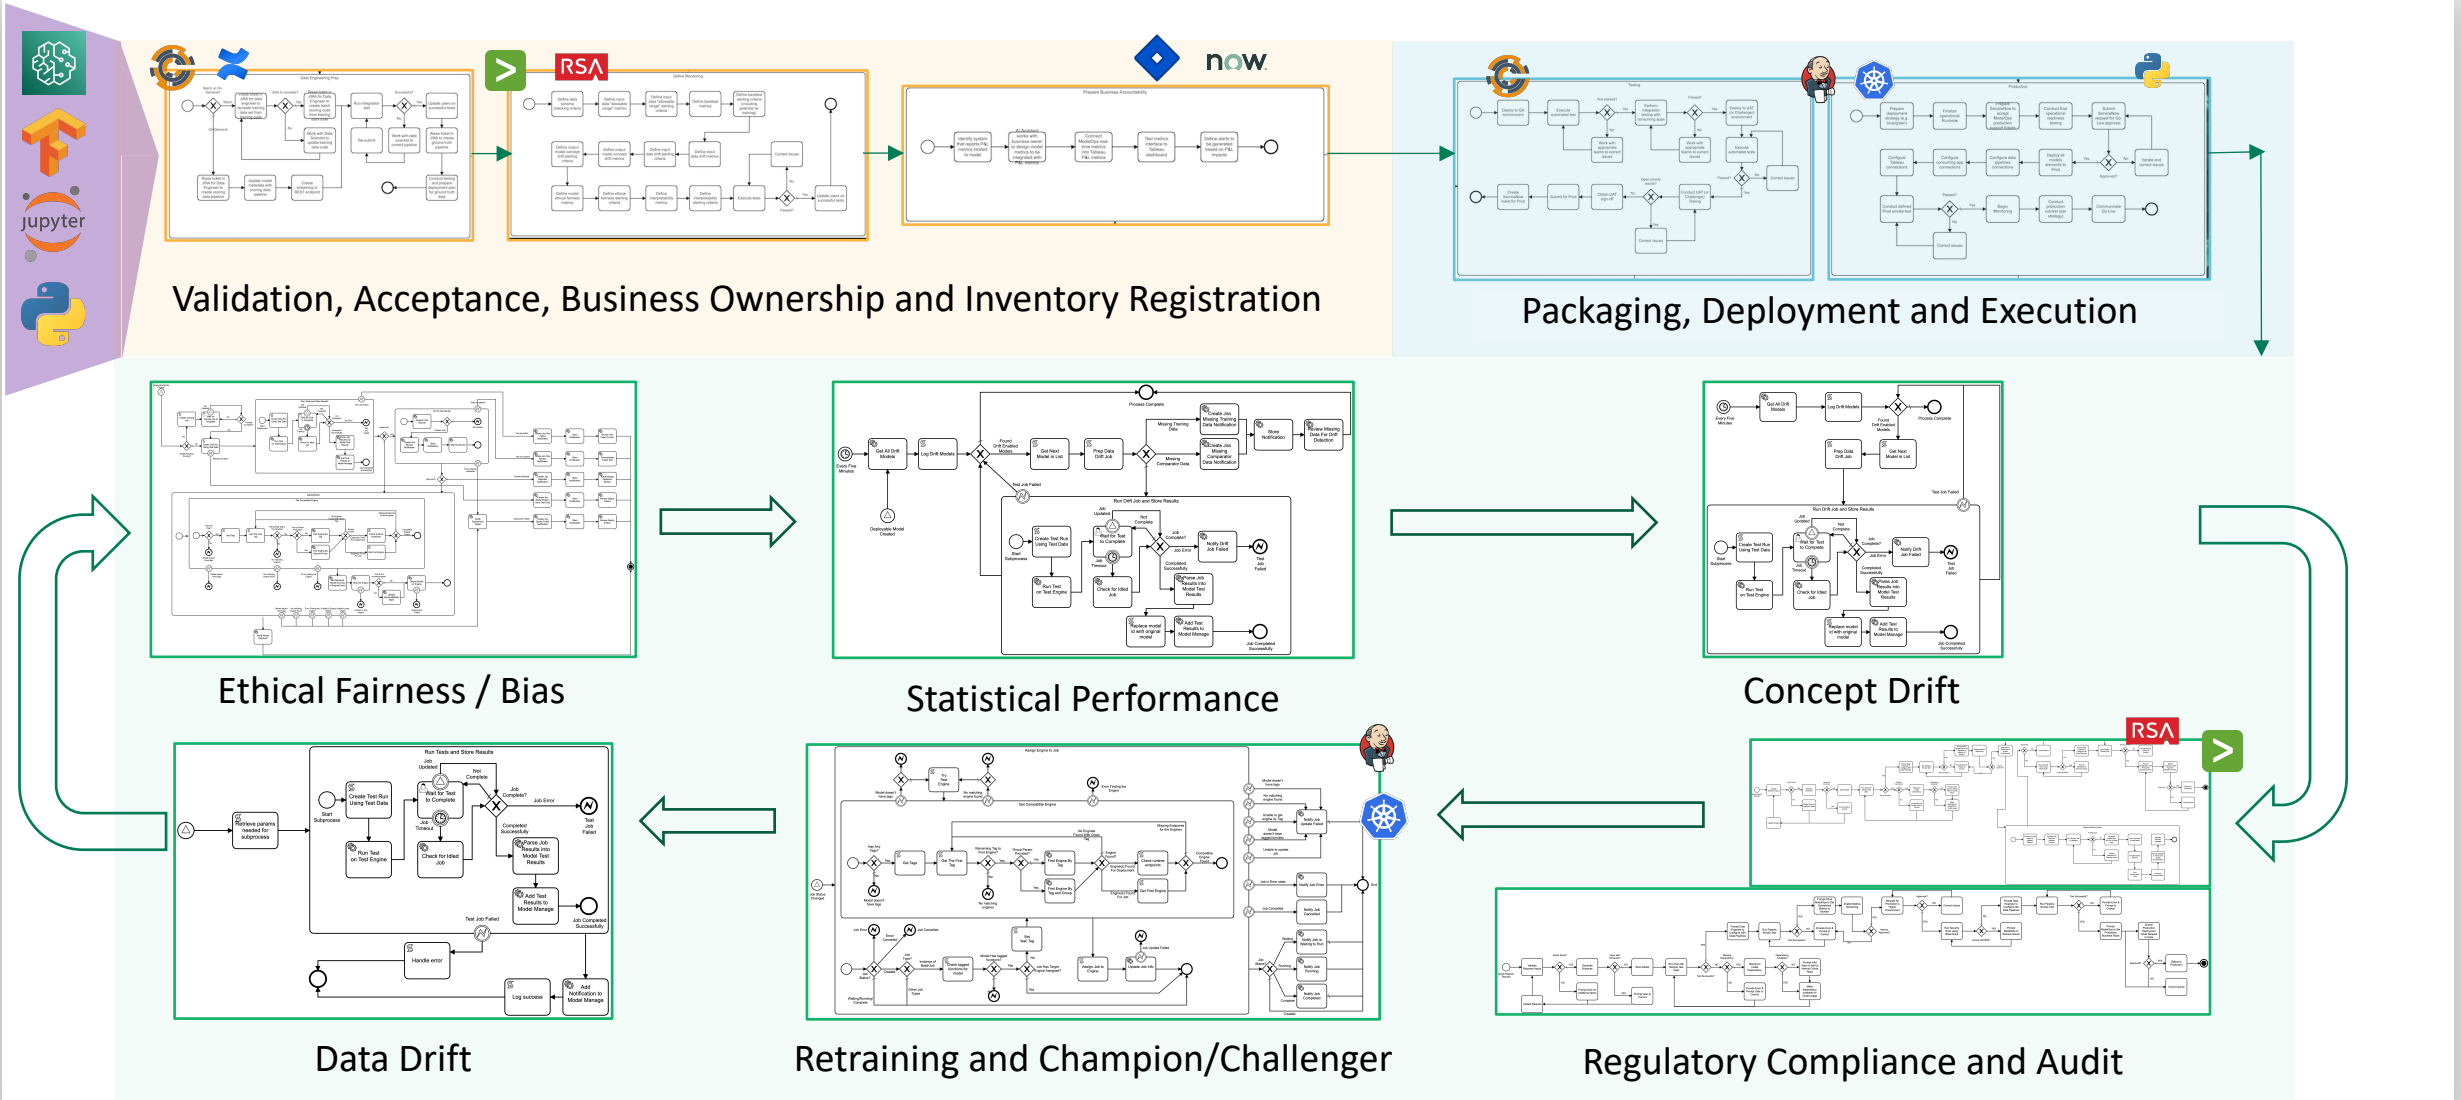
jupyter

RSA

now

Validation, Acceptance, Business Ownership and Inventory Registration

Packaging, Deployment and Execution

Ethical Fairness / Bias

Statistical Performance

Concept Drift

RSA

Data Drift

Retraining and Champion/Challenger

Regulatory Compliance and Audit